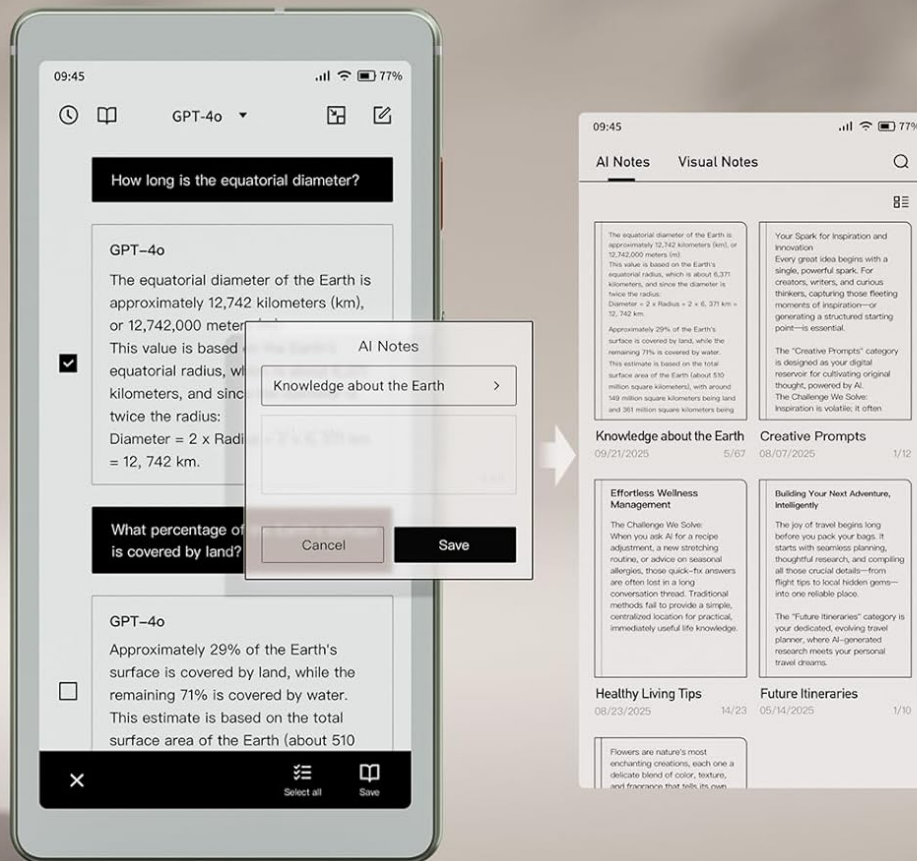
09:45

77%

GPT-4o

How long is the equatorial diameter?

GPT-4o

The equatorial diameter of the Earth is approximately 12,742 kilometers (km), or 12,742,000 meter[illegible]

This value is based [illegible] equatorial radius, wh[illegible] kilometers, and sinc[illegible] twice the radius:

Diameter = 2 x Radi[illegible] = 12, 742 km.

AI Notes

Knowledge about the Earth >

Cancel

Save

What percentage of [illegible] is covered by land?

GPT-4o

Approximately 29% of the Earth's surface is covered by land, while the remaining 71% is covered by water. This estimate is based on the total surface area of the Earth (about 510

Select all

Save

09:45

77%

AI Notes

Visual Notes

The equatorial diameter of the Earth is approximately 12,742 kilometers (km), or 12,742,000 meters (m). This value is based on the Earth's equatorial radius, which is about 6,371 kilometers, and since the diameter is twice the radius: Diameter = 2 × Radius = 2 × 6, 371 km = 12, 742 km. Approximately 29% of the Earth's surface is covered by land, while the remaining 71% is covered by water. This estimate is based on the total surface area of the Earth (about 510 million square kilometers), with around 149 million square kilometers being land and 361 million square kilometers being

Knowledge about the Earth
09/21/2025 5/67

Your Spark for Inspiration and Innovation
Every great idea begins with a single, powerful spark. For creators, writers, and curious thinkers, capturing those fleeting moments of inspiration—or generating a structured starting point—is essential.
The "Creative Prompts" category is designed as your digital reservoir for cultivating original thought, powered by AI.
The Challenge We Solve:
Inspiration is volatile; it often

Creative Prompts
08/07/2025 1/12

Effortless Wellness Management
The Challenge We Solve:
When you ask AI for a recipe adjustment, a new stretching routine, or advice on seasonal allergies, those quick-fix answers are often lost in a long conversation thread. Traditional methods fail to provide a simple, centralized location for practical, immediately useful life knowledge.

Healthy Living Tips
08/23/2025 14/23

Building Your Next Adventure, Intelligently
The joy of travel begins long before you pack your bags. It starts with seamless planning, thoughtful research, and compiling all those crucial details—from flight tips to local hidden gems—into one reliable place.
The "Future Itineraries" category is your dedicated, evolving travel planner, where AI-generated research meets your personal travel dreams.

Future Itineraries
05/14/2025 1/10

Flowers are nature's most enchanting creations, each one a delicate blend of color, texture, and fragrance that tells its own